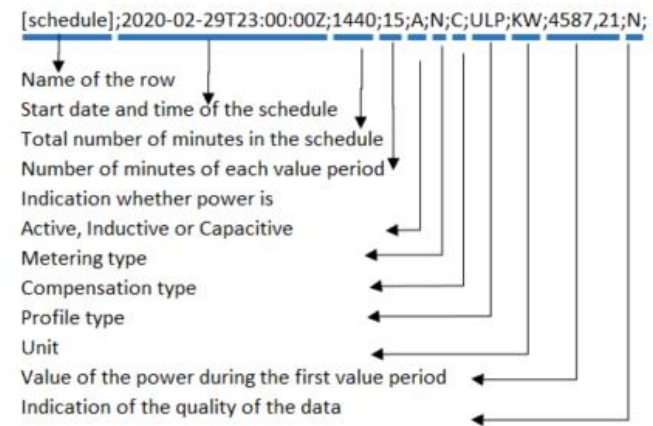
[schedule];2020-02-29T23:00:00Z;1440;15;A;N;C;ULP;KW;4587,21;N;

Name of the row
Start date and time of the schedule
Total number of minutes in the schedule
Number of minutes of each value period
Indication whether power is
Active, Inductive or Capacitive
Metering type
Compensation type
Profile type
Unit
Value of the power during the first value period
Indication of the quality of the data